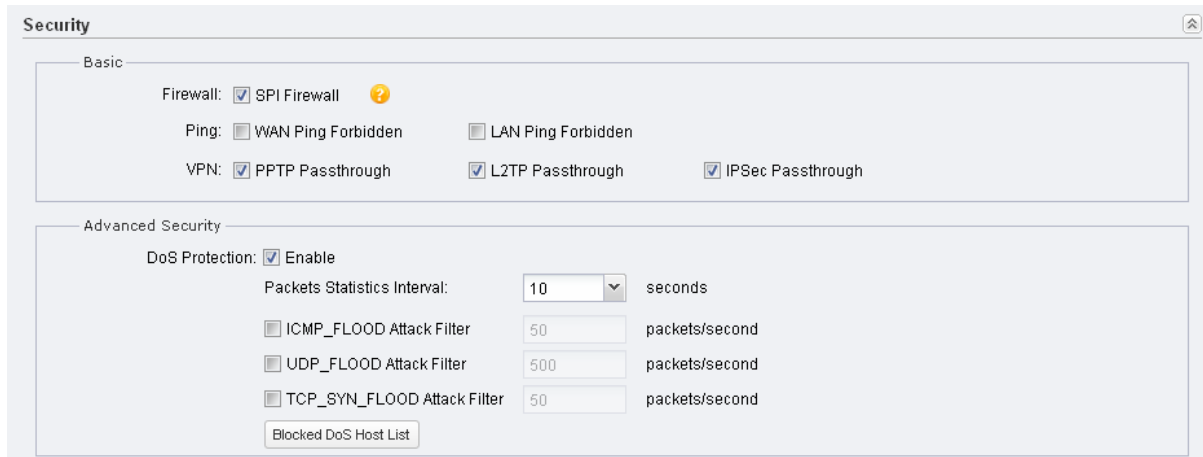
Security

Basic

Firewall: SPI Firewall

Ping: WAN Ping Forbidden LAN Ping Forbidden

VPN: PPTP Passthrough L2TP Passthrough IPSec Passthrough

Advanced Security

DoS Protection: Enable

Packets Statistics Interval: 10 seconds

ICMP_FLOOD Attack Filter 50 packets/second

UDP_FLOOD Attack Filter 500 packets/second

TCP_SYN_FLOOD Attack Filter 50 packets/second

Blocked DoS Host List